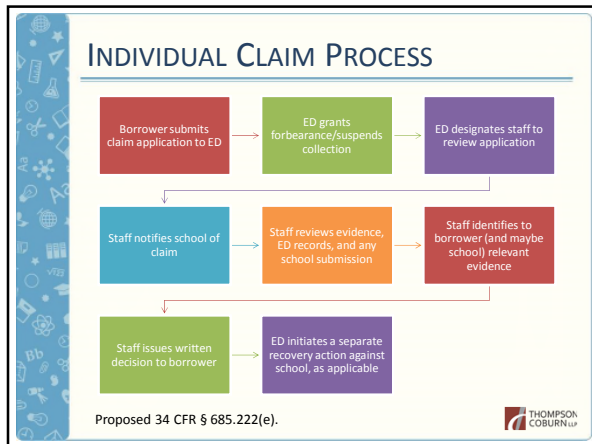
INDIVIDUAL CLAIM PROCESS

Borrower submits claim application to ED

ED grants forbearance/suspends collection

ED designates staff to review application

Staff notifies school of claim

Staff reviews evidence, ED records, and any school submission

Staff identifies to borrower (and maybe school) relevant evidence

Staff issues written decision to borrower

ED initiates a separate recovery action against school, as applicable

Proposed 34 CFR § 685.222(e).

THOMPSON COBURN LLP